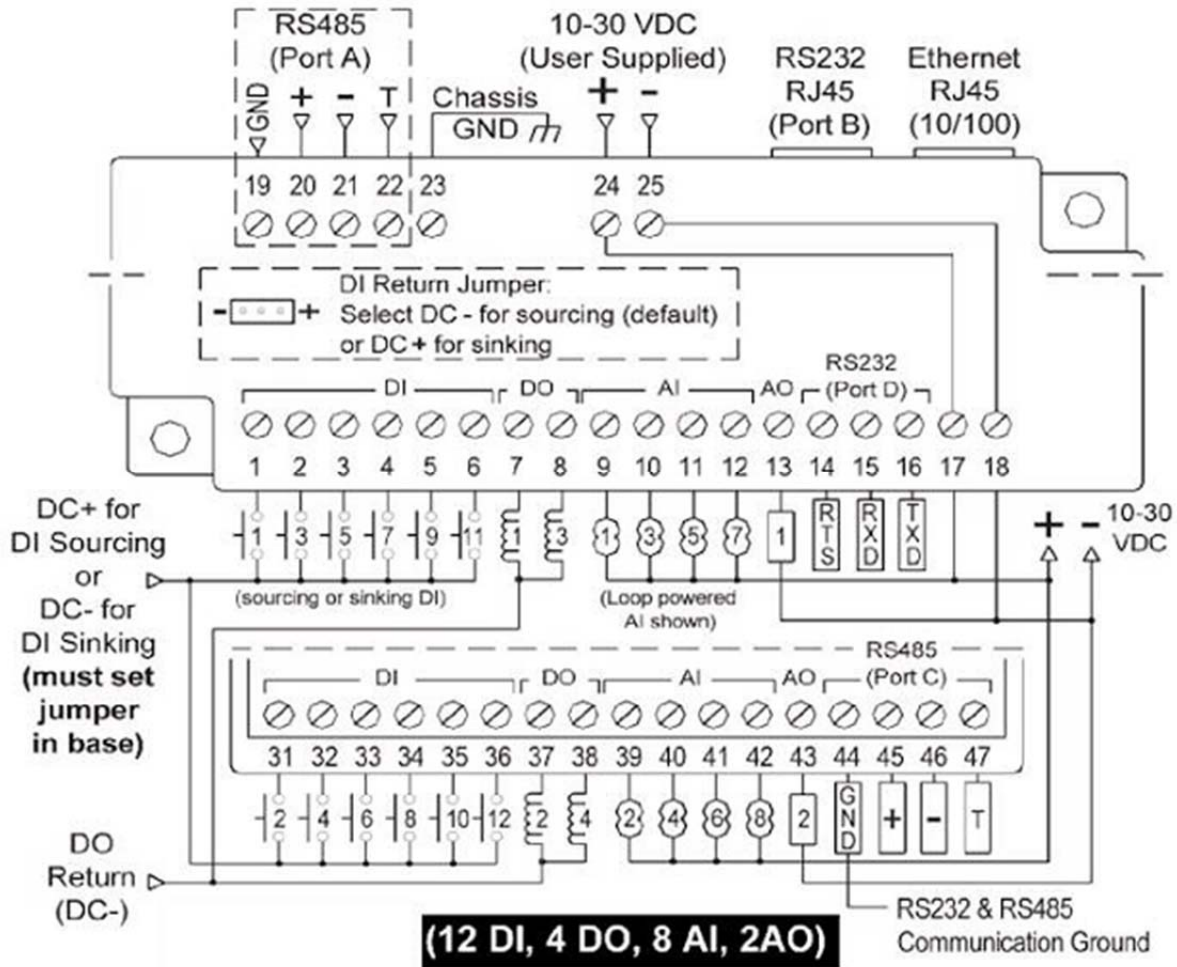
RS485 (Port A)
GND + - T
10-30 VDC (User Supplied)
+ -
Chassis GND
RS232 RJ45 (Port B)
Ethernet RJ45 (10/100)
19 20 21 22 23 24 25
DI Return Jumper:
- +
Select DC - for sourcing (default) or DC + for sinking
DI DO AI AO RS232 (Port D)
1 2 3 4 5 6 7 8 9 10 11 12 13 14 15 16 17 18
DC+ for DI Sourcing or DC- for DI Sinking (must set jumper in base)
1 3 5 7 9 11 1 3 1 3 5 7 1 RTS RXD TXD
+ - 10-30 VDC
(sourcing or sinking DI)
(Loop powered AI shown)
RS485 (Port C)
DI DO AI AO
31 32 33 34 35 36 37 38 39 40 41 42 43 44 45 46 47
2 4 6 8 10 12 2 4 2 4 6 8 2 GND + - T
DO Return (DC-)
RS232 & RS485 Communication Ground
(12 DI, 4 DO, 8 AI, 2AO)